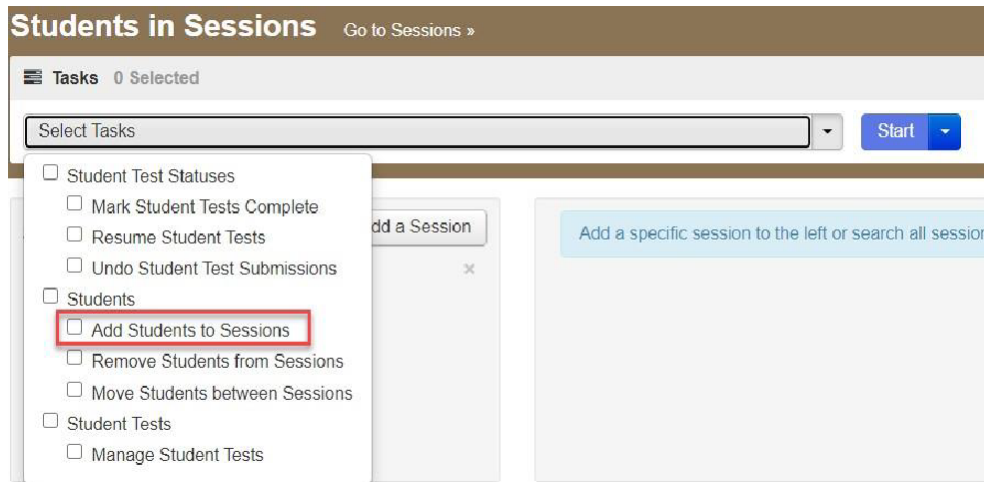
Students in Sessions Go to Sessions »

Tasks 0 Selected

Select Tasks

Start

Student Test Statuses
Mark Student Tests Complete
Resume Student Tests
Undo Student Test Submissions
Students
Add Students to Sessions
Remove Students from Sessions
Move Students between Sessions
Student Tests
Manage Student Tests

dd a Session

×

Add a specific session to the left or search all sessio